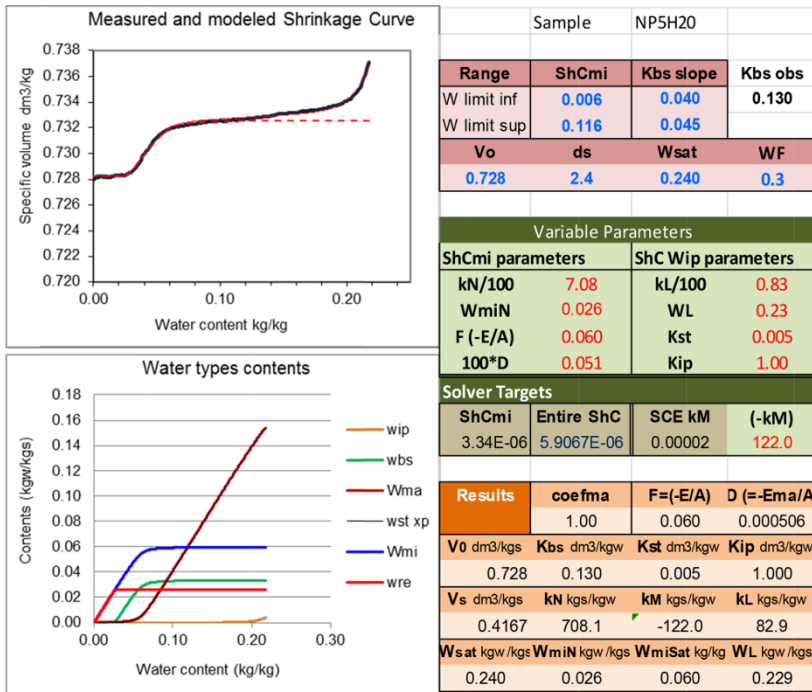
Measured and modeled Shrinkage Curve

Specific volume dm3/kg

0.738
0.736
0.734
0.732
0.730
0.728
0.726
0.724
0.722
0.720

0.00 0.10 0.20

Water content kg/kg

Water types contents

Contents (kgw/kgs)

0.18
0.16
0.14
0.12
0.10
0.08
0.06
0.04
0.02
0.00

0.00 0.10 0.20 0.30

Water content (kg/kg)

wip
wbs
Wma
wst xp
Wmi
wre

| | Sample | NP5H20 | |
|---|---|---|---|
| Range | ShCmi | Kbs slope | Kbs obs |
| W limit inf | 0.006 | 0.040 | 0.130 |
| W limit sup | 0.116 | 0.045 | |
| Vo | ds | Wsat | WF |
| 0.728 | 2.4 | 0.240 | 0.3 |

Variable Parameters

| ShCmi parameters | | ShC Wip parameters | |
|---|---|---|---|
| kN/100 | 7.08 | kL/100 | 0.83 |
| WmiN | 0.026 | WL | 0.23 |
| F (-E/A) | 0.060 | Kst | 0.005 |
| 100*D | 0.051 | Kip | 1.00 |

Solver Targets

| ShCmi | Entire ShC | SCE kM | (-kM) |
|---|---|---|---|
| 3.34E-06 | 5.9067E-06 | 0.00002 | 122.0 |

| Results | coefma | F=(-E/A) | D (=-Ema/A |
|---|---|---|---|
| | 1.00 | 0.060 | 0.000506 |
| V0 dm3/kgs | Kbs dm3/kgw | Kst dm3/kgw | Kip dm3/kgw |
| 0.728 | 0.130 | 0.005 | 1.000 |
| Vs dm3/kgs | kN kgs/kgw | kM kgs/kgw | kL kgs/kgw |
| 0.4167 | 708.1 | -122.0 | 82.9 |
| Wsat kgw/kgs | WmiN kgw/kgs | WmiSat kg/kg | WL kgw/kgs |
| 0.240 | 0.026 | 0.060 | 0.229 |